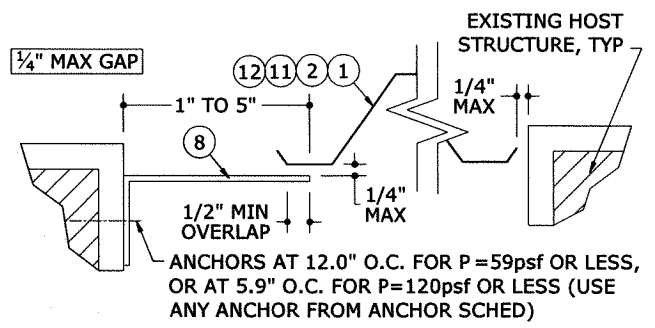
¼" MAX GAP

EXISTING HOST STRUCTURE, TYP

12 11 2 1

1" TO 5"

1/4" MAX

8

1/4" MAX

1/2" MIN OVERLAP

ANCHORS AT 12.0" O.C. FOR P =59psf OR LESS, OR AT 5.9" O.C. FOR P=120psf OR LESS (USE ANY ANCHOR FROM ANCHOR SCHED)